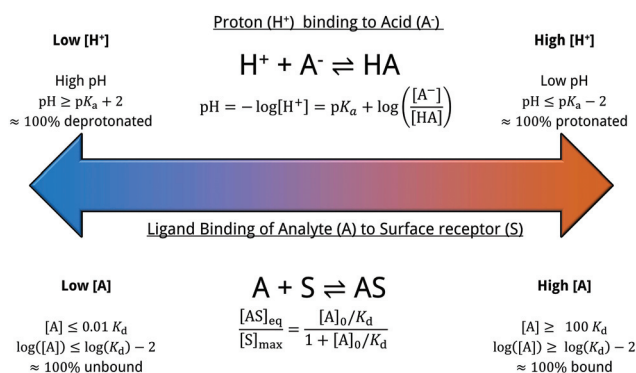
Proton ($H^+$) binding to Acid ($A^-$)

**Low [$H^+$]**

High pH
$pH \geq pK_a + 2$
$\approx 100\%$ deprotonated

$H^+ + A^- \rightleftharpoons HA$

$pH = -\log[H^+] = pK_a + \log\left(\frac{[A^-]}{[HA]}\right)$

**High [$H^+$]**

Low pH
$pH \leq pK_a - 2$
$\approx 100\%$ protonated

Ligand Binding of Analyte (A) to Surface receptor (S)

**Low [A]**

$[A] \leq 0.01\ K_d$
$\log([A]) \leq \log(K_d) - 2$
$\approx 100\%$ unbound

$A + S \rightleftharpoons AS$

$\frac{[AS]_{eq}}{[S]_{max}} = \frac{[A]_0/K_d}{1 + [A]_0/K_d}$

**High [A]**

$[A] \geq\ 100\ K_d$
$\log([A]) \geq \log(K_d) - 2$
$\approx 100\%$ bound